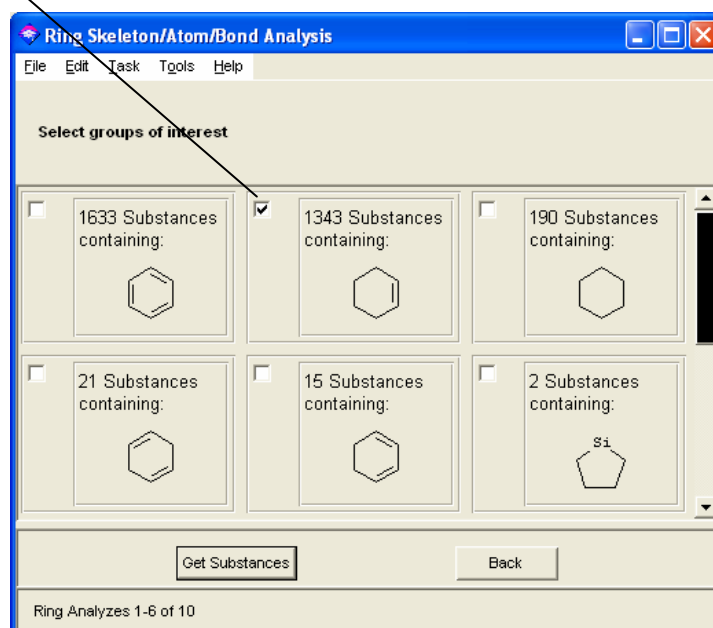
Ring Skeleton/Atom/Bond Analysis

File Edit Task Tools Help

Select groups of interest

1633 Substances containing:

1343 Substances containing:

190 Substances containing:

21 Substances containing:

15 Substances containing:

2 Substances containing:

Si

Get Substances

Back

Ring Analyzes 1-6 of 10